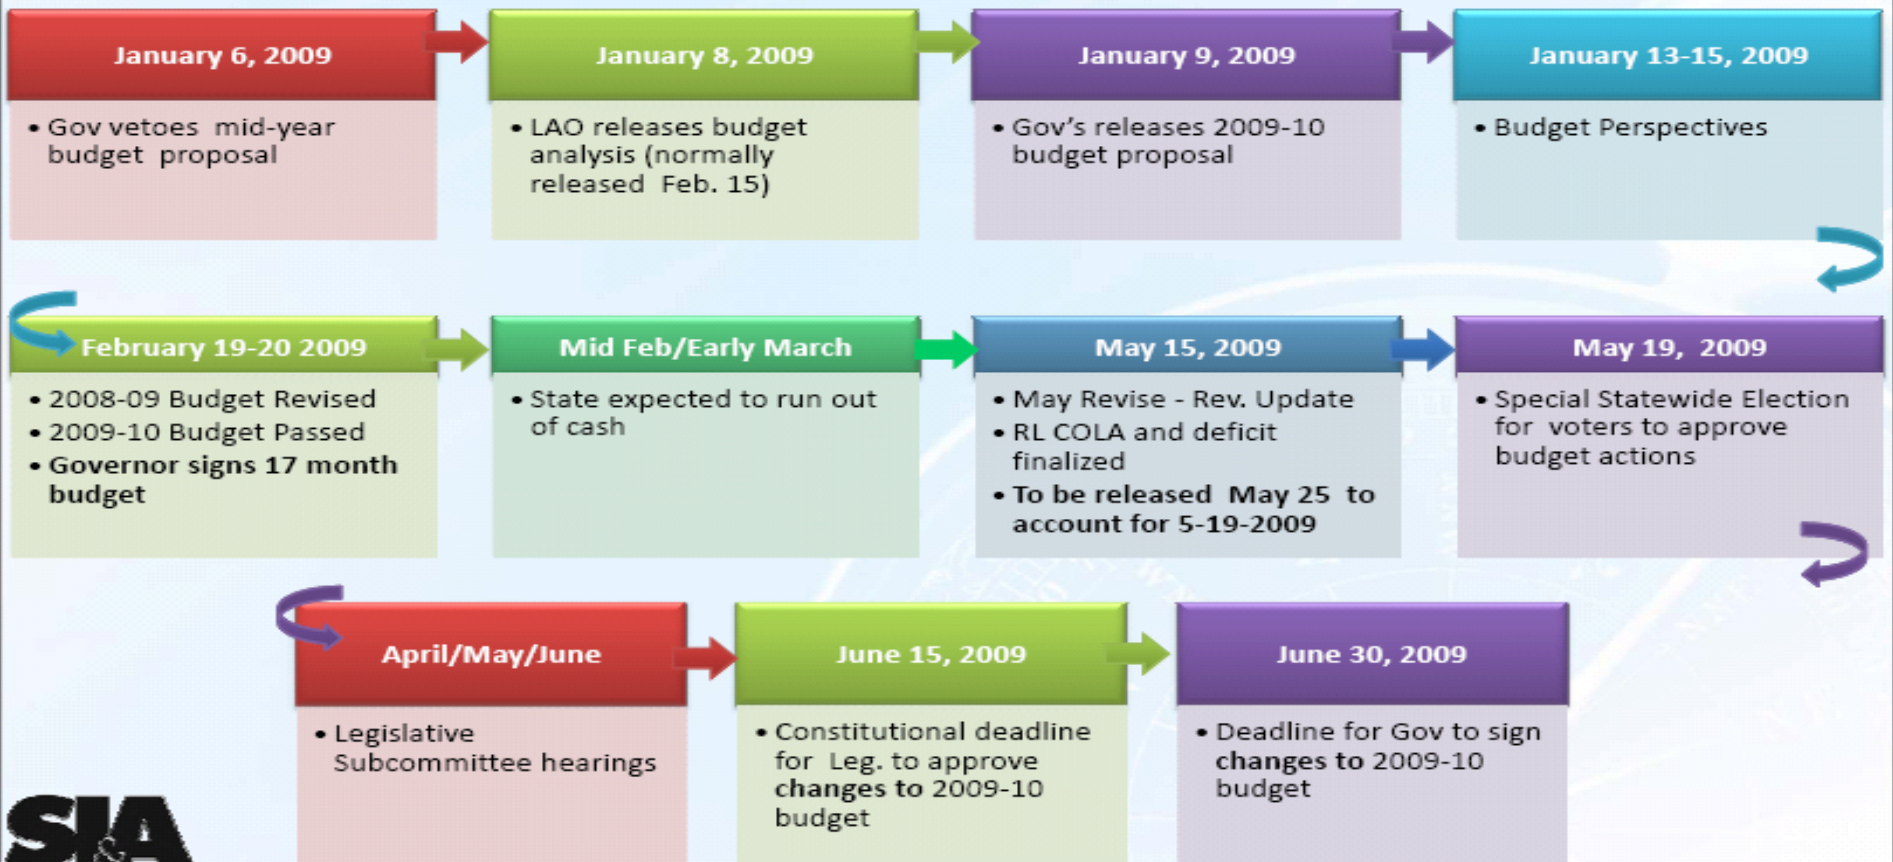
January 6, 2009

• Gov vetoes mid-year budget proposal

January 8, 2009

• LAO releases budget analysis (normally released Feb. 15)

January 9, 2009

• Gov's releases 2009-10 budget proposal

January 13-15, 2009

• Budget Perspectives

February 19-20 2009

• 2008-09 Budget Revised
• 2009-10 Budget Passed
• Governor signs 17 month budget

Mid Feb/Early March

• State expected to run out of cash

May 15, 2009

• May Revise - Rev. Update
• RL COLA and deficit finalized
• To be released May 25 to account for 5-19-2009

May 19, 2009

• Special Statewide Election for voters to approve budget actions

April/May/June

• Legislative Subcommittee hearings

June 15, 2009

• Constitutional deadline for Leg. to approve changes to 2009-10 budget

June 30, 2009

• Deadline for Gov to sign changes to 2009-10 budget

SIA